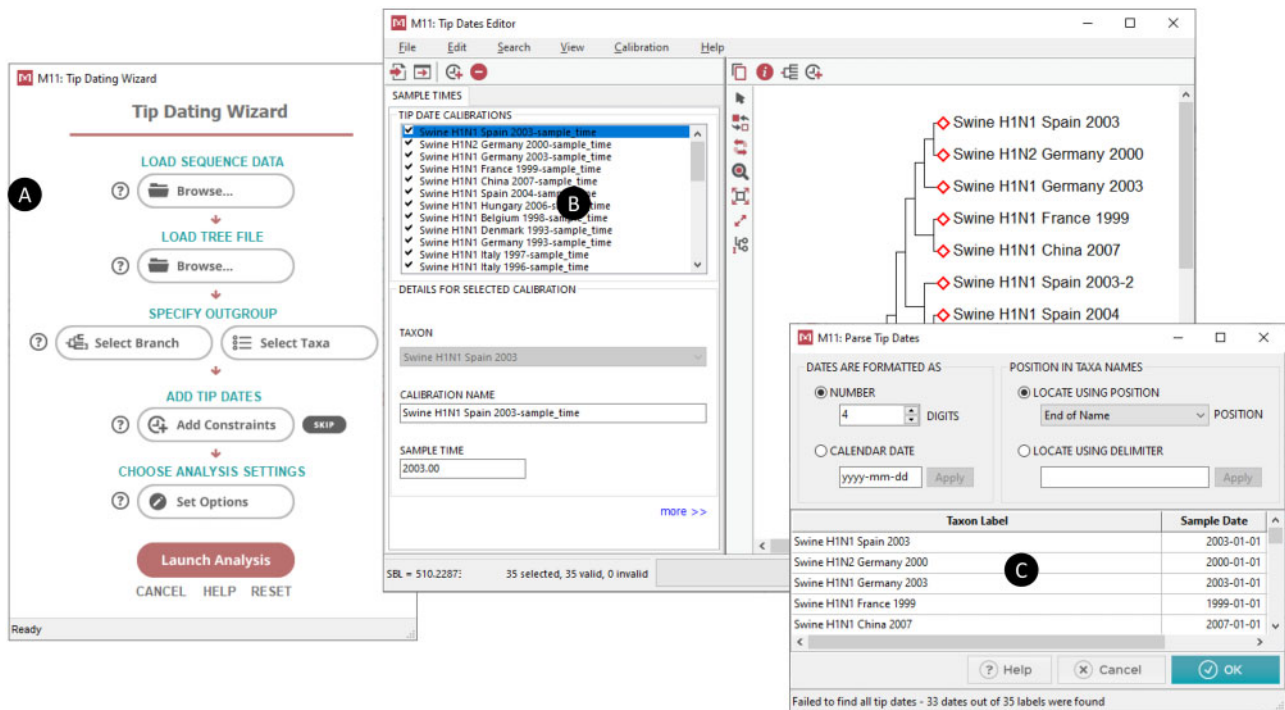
M11: Tip Dating Wizard

Tip Dating Wizard

LOAD SEQUENCE DATA

Browse...

LOAD TREE FILE

Browse...

SPECIFY OUTGROUP

Select Branch

Select Taxa

ADD TIP DATES

Add Constraints

SKIP

CHOOSE ANALYSIS SETTINGS

Set Options

Launch Analysis

CANCEL HELP RESET

Ready

A

M11: Tip Dates Editor

File Edit Search View Calibration Help

SAMPLE TIMES

TIP DATE CALIBRATIONS

Swine H1N1 Spain 2003-sample_time
Swine H1N2 Germany 2000-sample_time
Swine H1N1 Germany 2003-sample_time
Swine H1N1 France 1999-sample_time
Swine H1N1 China 2007-sample_time
Swine H1N1 Spain 2004-sample_time
Swine H1N1 Hungary 2006-sample_time
Swine H1N1 Belgium 1998-sample_time
Swine H1N1 Denmark 1993-sample_time
Swine H1N1 Germany 1993-sample_time
Swine H1N1 Italy 1997-sample_time
Swine H1N1 Italy 1996-sample_time

B

DETAILS FOR SELECTED CALIBRATION

TAXON

Swine H1N1 Spain 2003

CALIBRATION NAME

Swine H1N1 Spain 2003-sample_time

SAMPLE TIME

2003.00

more >>

SBL = 510.22873 35 selected, 35 valid, 0 invalid

Swine H1N1 Spain 2003
Swine H1N2 Germany 2000
Swine H1N1 Germany 2003
Swine H1N1 France 1999
Swine H1N1 China 2007
Swine H1N1 Spain 2003-2
Swine H1N1 Spain 2004

M11: Parse Tip Dates

DATES ARE FORMATTED AS

NUMBER

4 DIGITS

CALENDAR DATE

yyyy-mm-dd Apply

POSITION IN TAXA NAMES

LOCATE USING POSITION

End of Name POSITION

LOCATE USING DELIMITER

Apply

| Taxon Label | Sample Date |
|---|---|
| Swine H1N1 Spain 2003 | 2003-01-01 |
| Swine H1N2 Germany 2000 | 2000-01-01 |
| Swine H1N1 Germany 2003 | 2003-01-01 |
| Swine H1N1 France 1999 | 1999-01-01 |
| Swine H1N1 China 2007 | 2007-01-01 |

C

Help Cancel OK

Failed to find all tip dates - 33 dates out of 35 labels were found